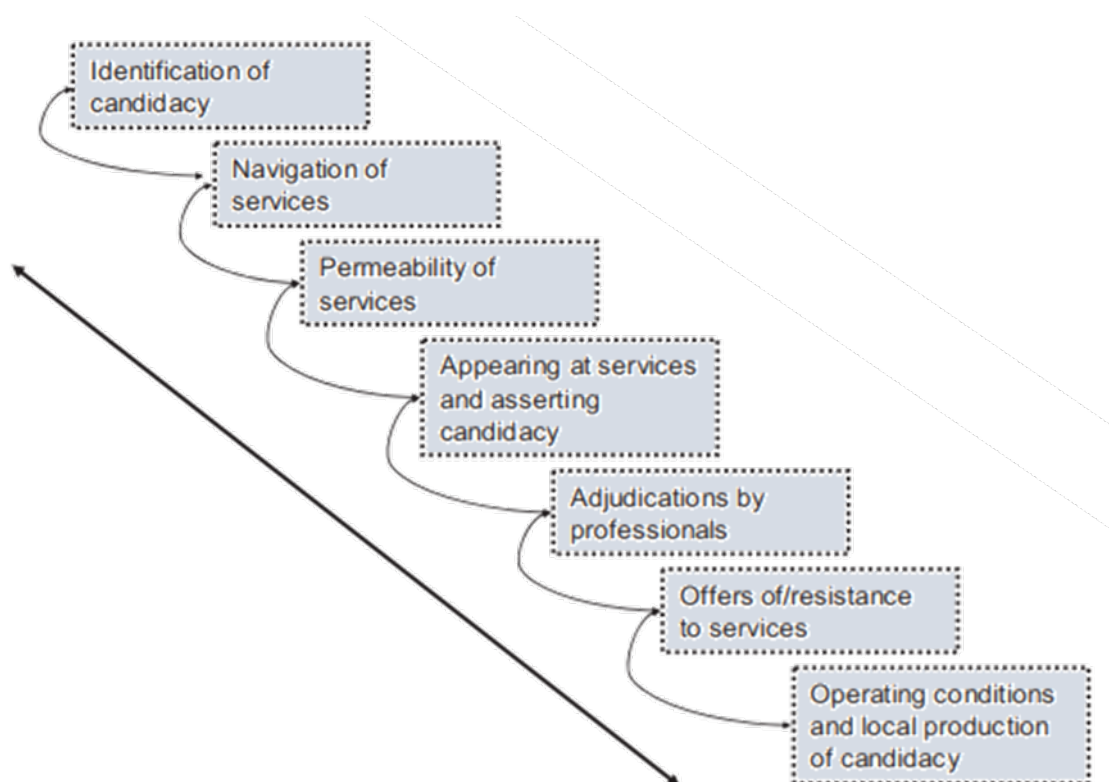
Identification of candidacy

Navigation of services

Permeability of services

Appearing at services and asserting candidacy

Adjudications by professionals

Offers of/resistance to services

Operating conditions and local production of candidacy